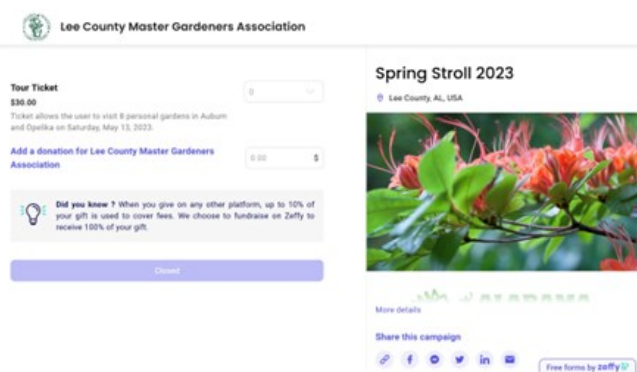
Lee County Master Gardeners Association

Tour Ticket
$30.00
Ticket allows the user to visit 8 personal gardens in Auburn and Opelika on Saturday, May 13, 2023.

0

Add a donation for Lee County Master Gardeners Association

0.00 $

Did you know ? When you give on any other platform, up to 10% of your gift is used to cover fees. We choose to fundraise on Zeffy to receive 100% of your gift.

Closed

Spring Stroll 2023

Lee County, AL, USA

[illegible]

More details

Share this campaign

in

Free forms by zeffy